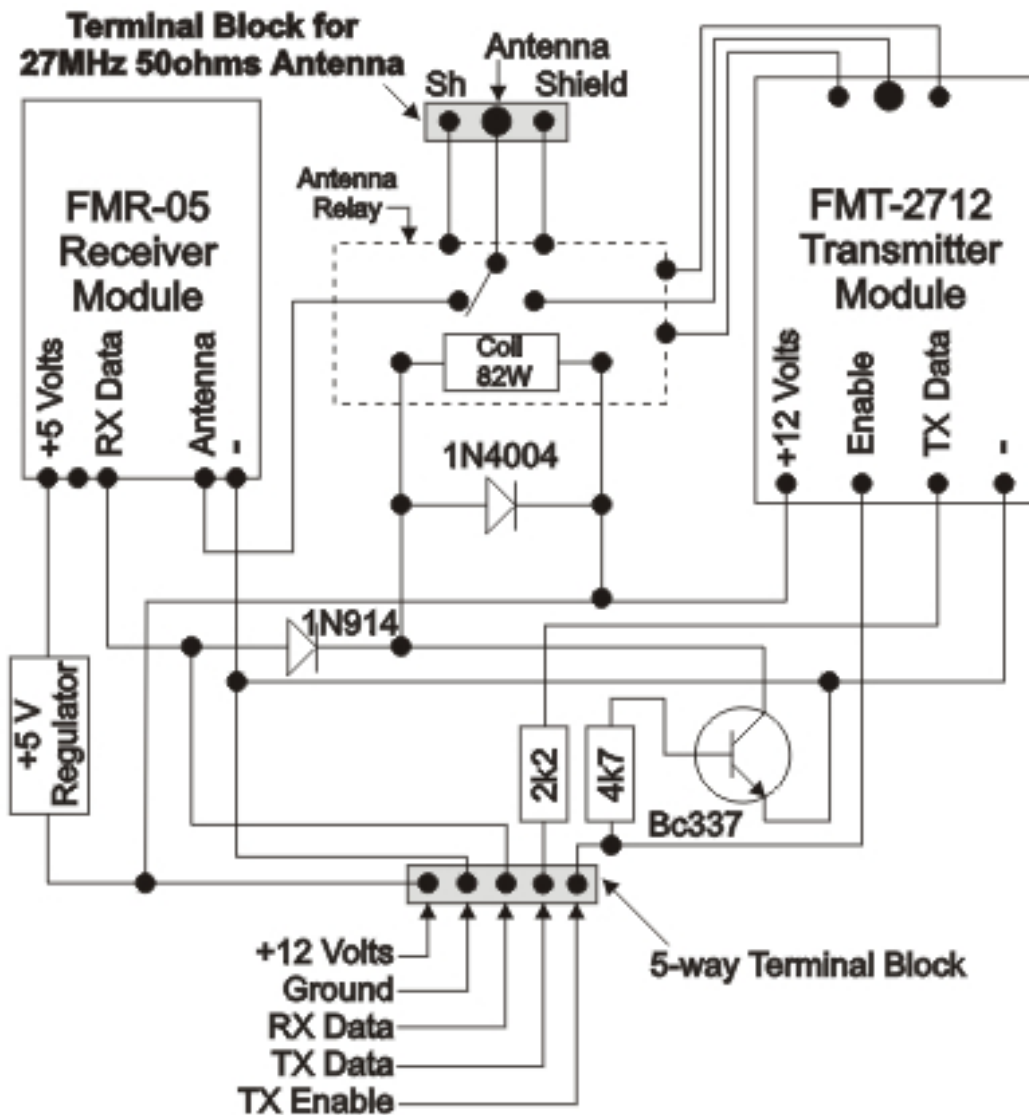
Terminal Block for 27MHz 50ohms Antenna

Sh
Antenna
Shield

Antenna Relay

FMR-05 Receiver Module

+5 Volts
RX Data
Antenna
-

FMT-2712 Transmitter Module

+12 Volts
Enable
TX Data
-

Coil 82W

1N4004

1N914

+5 V Regulator

2k2
4k7
Bc337

+12 Volts
Ground
RX Data
TX Data
TX Enable

5-way Terminal Block